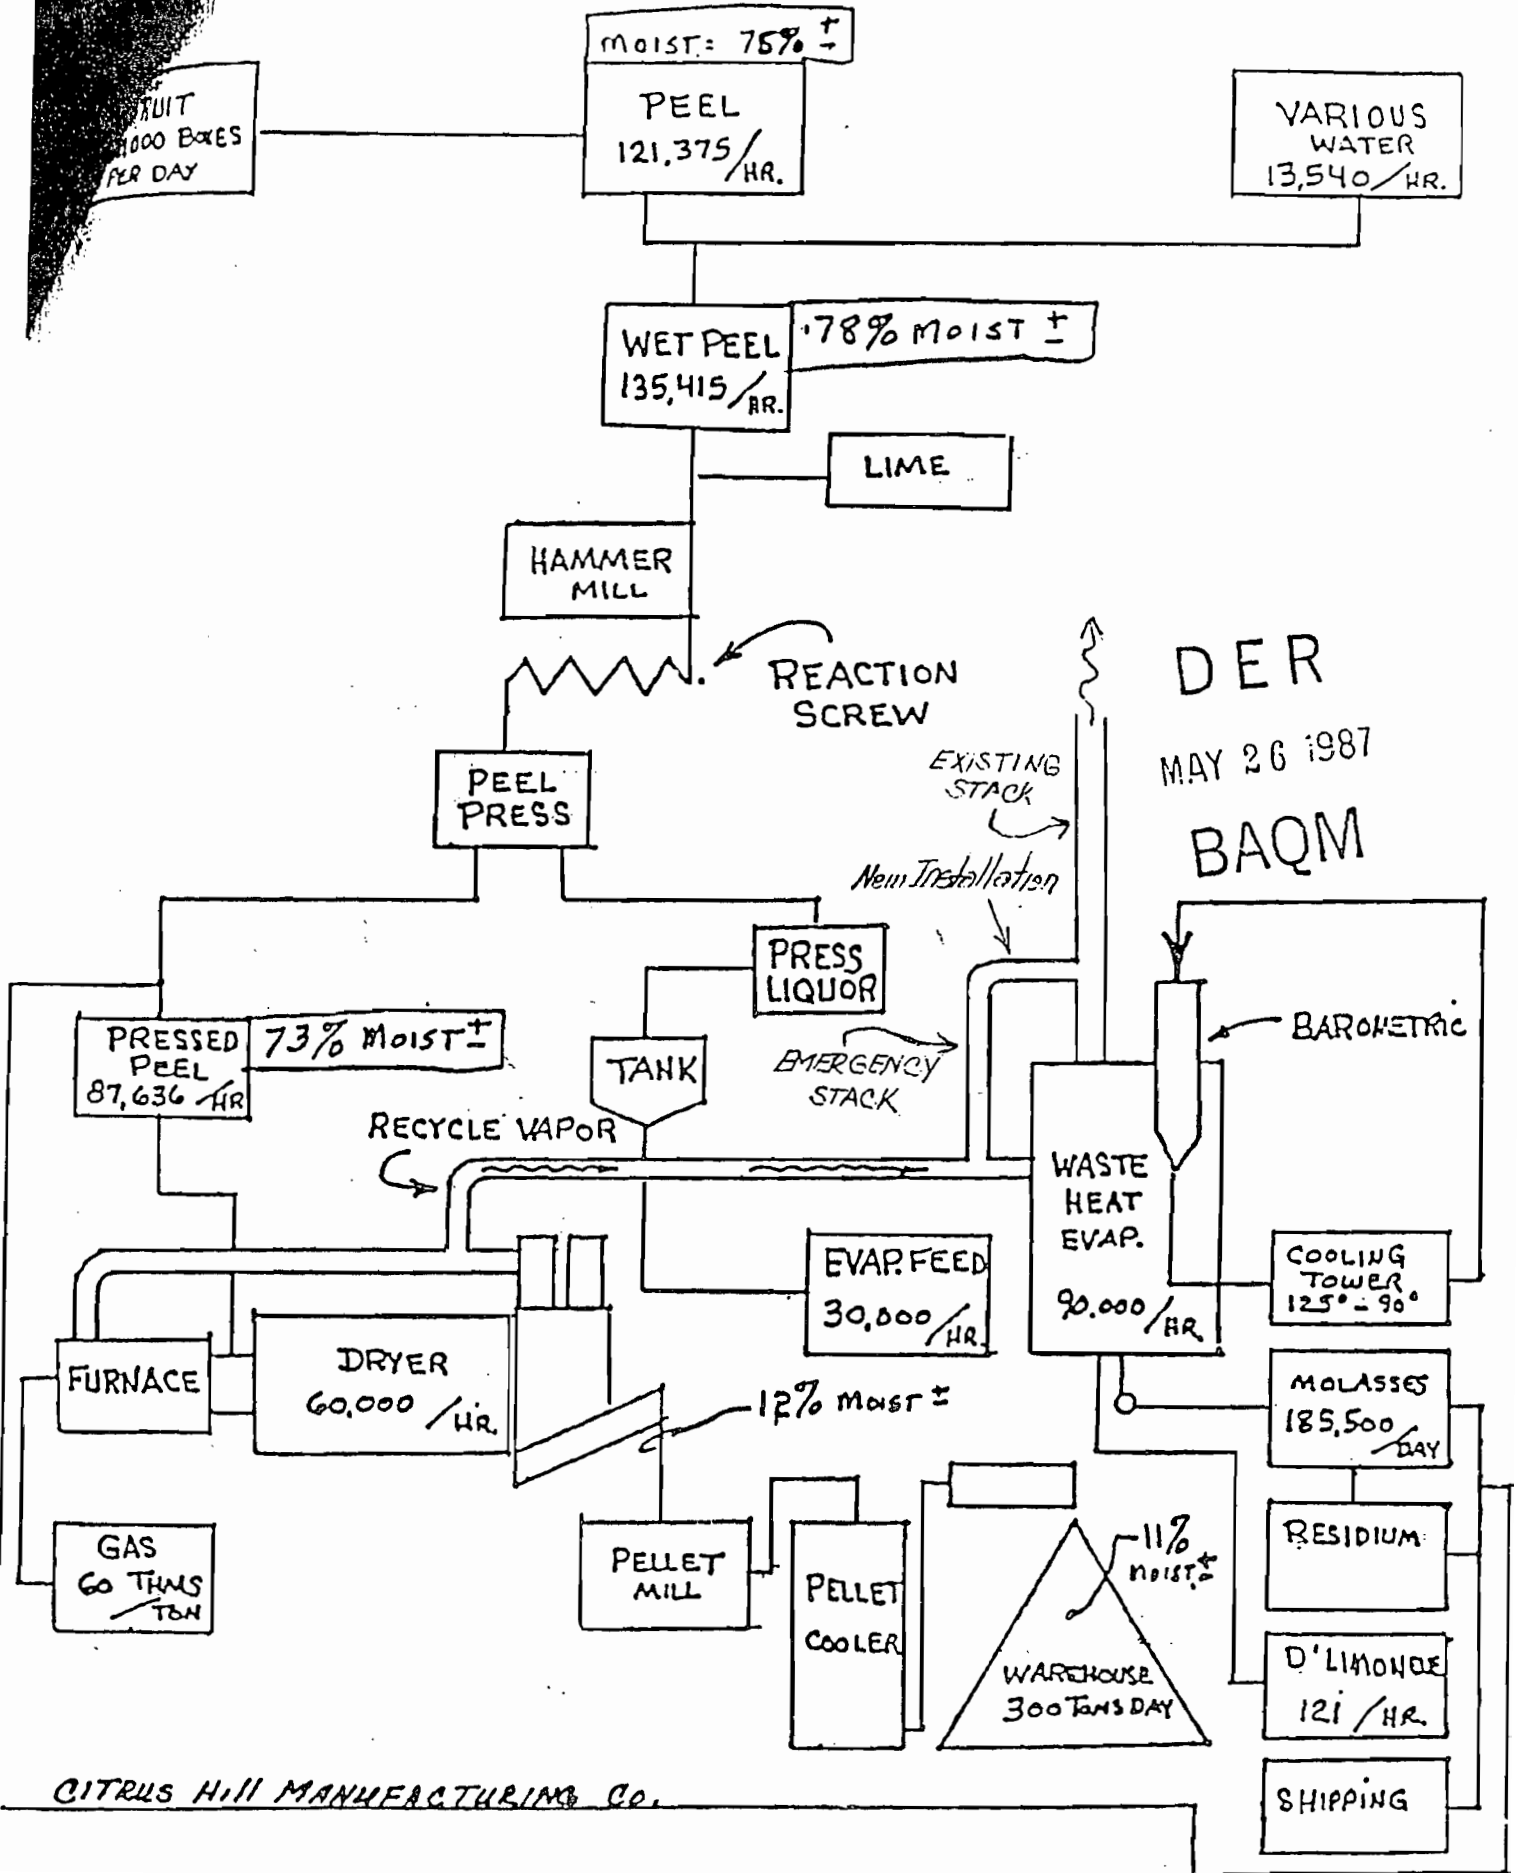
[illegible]RUIT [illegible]000 BOXES PER DAY

MOIST: 75% ±

PEEL 121,375/HR.

VARIOUS WATER 13,540/HR.

WET PEEL 135,415/HR.

78% MOIST ±

LIME

HAMMER MILL

REACTION SCREW

DER

MAY 26 1987

BAQM

EXISTING STACK

PEEL PRESS

New Installation

PRESS LIQUOR

BAROMETRIC

PRESSED PEEL 87,636/HR

73% MOIST ±

TANK

EMERGENCY STACK

RECYCLE VAPOR

WASTE HEAT EVAP. 90,000/HR

EVAP. FEED 30,000/HR

COOLING TOWER 125° - 90°

FURNACE

DRYER 60,000/HR.

12% MOIST ±

MOLASSES 185,500/DAY

RESIDIUM

GAS 60 THMS/TON

PELLET MILL

PELLET COOLER

11% MOIST ±

WAREHOUSE 300 TONS DAY

D'LIMONOE 121/HR.

SHIPPING

CITRUS Hill MANUFACTURING Co.